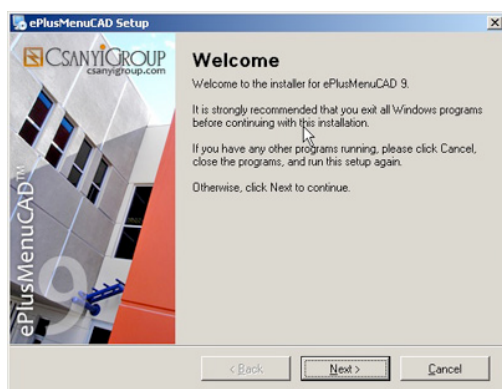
ePlusMenuCAD Setup

CSANYIGROUP
csanyigroup.com

ePlusMenuCAD™
9

Welcome

Welcome to the installer for ePlusMenuCAD 9.

It is strongly recommended that you exit all Windows programs before continuing with this installation.

If you have any other programs running, please click Cancel, close the programs, and run this setup again.

Otherwise, click Next to continue.

< Back
Next >
Cancel